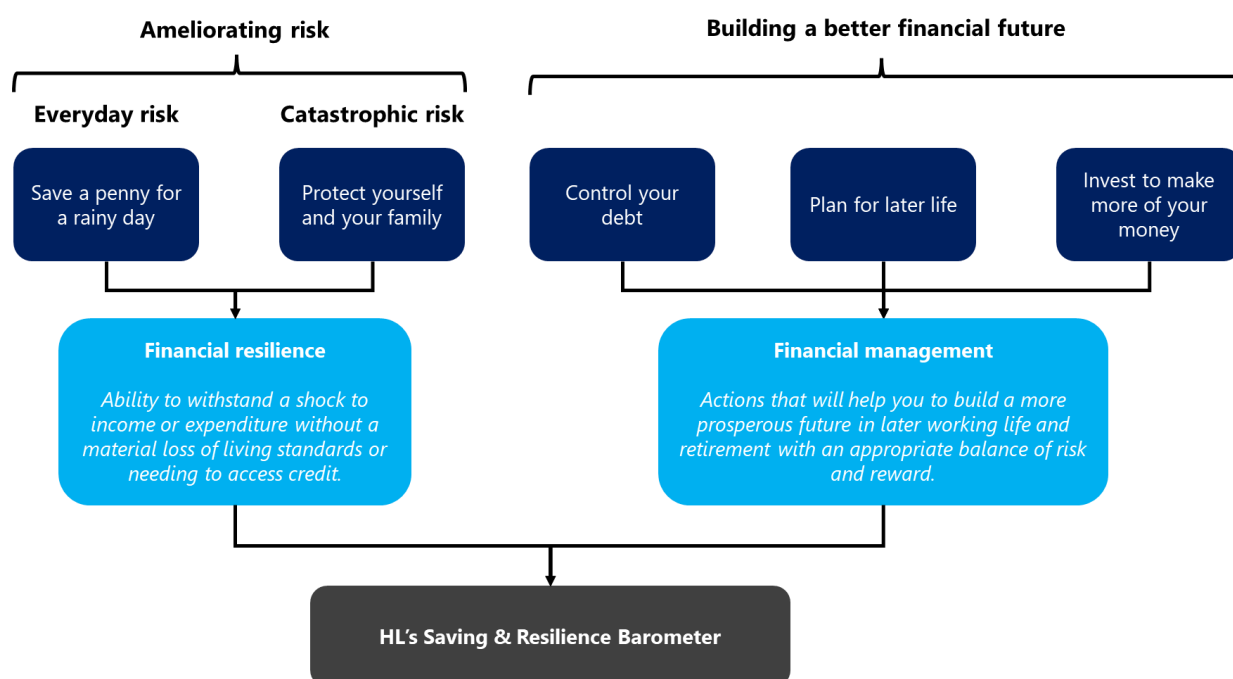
Ameliorating risk

Building a better financial future

Everyday risk

Catastrophic risk

Save a penny for a rainy day

Protect yourself and your family

Control your debt

Plan for later life

Invest to make more of your money

Financial resilience

Ability to withstand a shock to income or expenditure without a material loss of living standards or needing to access credit.

Financial management

Actions that will help you to build a more prosperous future in later working life and retirement with an appropriate balance of risk and reward.

HL's Saving & Resilience Barometer